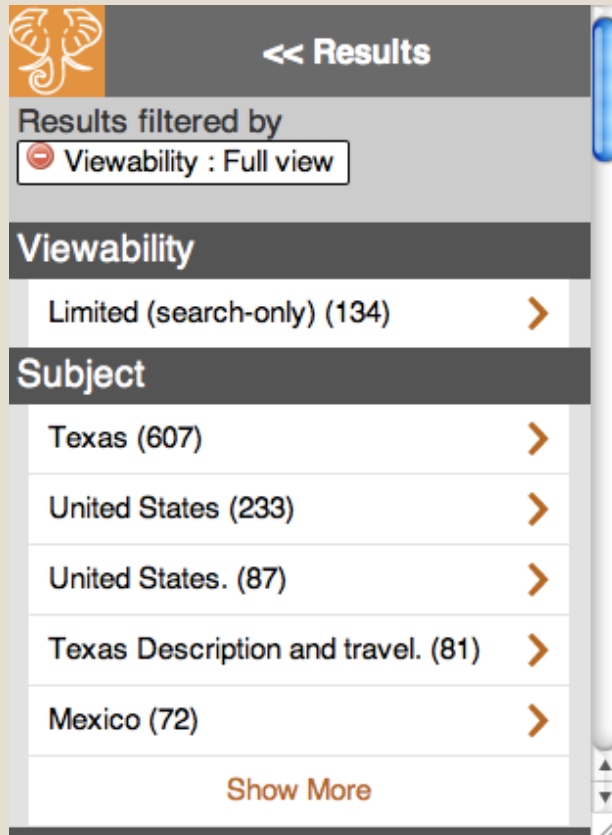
<< Results

Results filtered by
Viewability : Full view

Viewability

Limited (search-only) (134)

Subject

Texas (607)

United States (233)

United States. (87)

Texas Description and travel. (81)

Mexico (72)

Show More